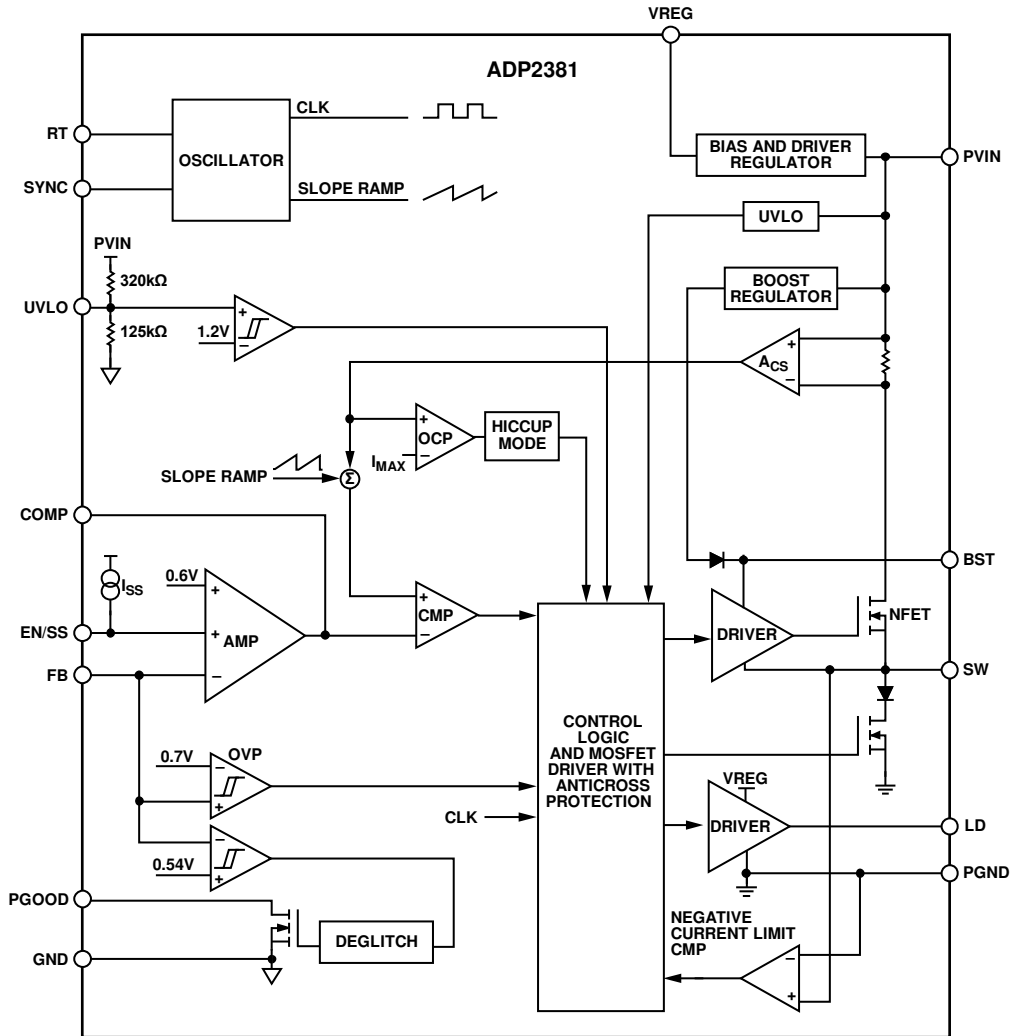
VREG

ADP2381

RT

SYNC

OSCILLATOR

CLK

SLOPE RAMP

BIAS AND DRIVER REGULATOR

PVIN

UVLO

PVIN

320kΩ

UVLO

125kΩ

1.2V

+

–

BOOST REGULATOR

+

$A_{CS}$

–

+

OCP

–

$I_{MAX}$

HICCUP MODE

SLOPE RAMP

Σ

COMP

BST

$I_{SS}$

0.6V

+

+

AMP

–

+

CMP

–

DRIVER

NFET

EN/SS

FB

SW

CONTROL LOGIC AND MOSFET DRIVER WITH ANTICROSS PROTECTION

0.7V

OVP

–

+

CLK

VREG

DRIVER

LD

0.54V

–

+

PGND

PGOOD

DEGLITCH

NEGATIVE CURRENT LIMIT CMP

–

+

GND